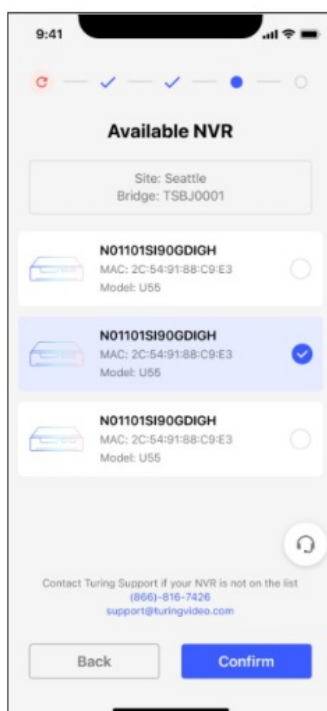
9:41

Available NVR

Site: Seattle
Bridge: TSBJ0001

N01101SI90GDIGH
MAC: 2C:54:91:88:C9:E3
Model: U55

N01101SI90GDIGH
MAC: 2C:54:91:88:C9:E3
Model: U55

N01101SI90GDIGH
MAC: 2C:54:91:88:C9:E3
Model: U55

Contact Turing Support if your NVR is not on the list
(866)-816-7426
support@turingvideo.com

Back

Confirm